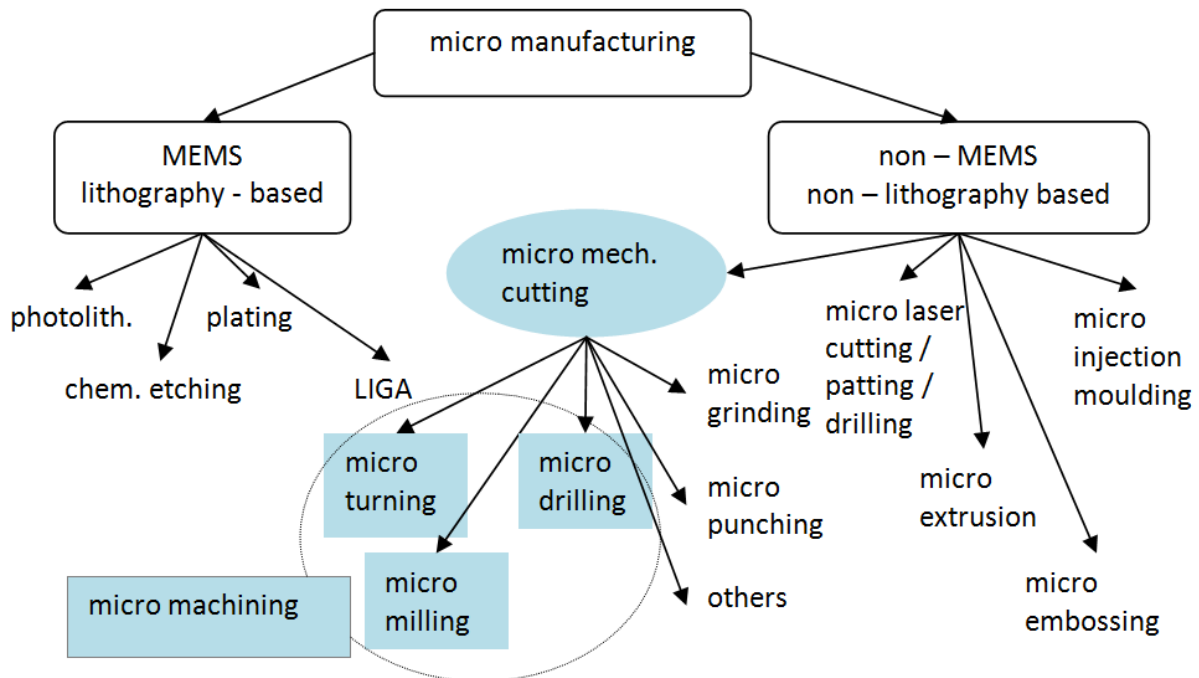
micro manufacturing

MEMS
lithography - based

non – MEMS
non – lithography based

photolith.

chem. etching

plating

LIGA

micro mech. cutting

micro laser cutting / patting / drilling

micro injection moulding

micro extrusion

micro embossing

micro turning

micro drilling

micro milling

micro grinding

micro punching

others

micro machining